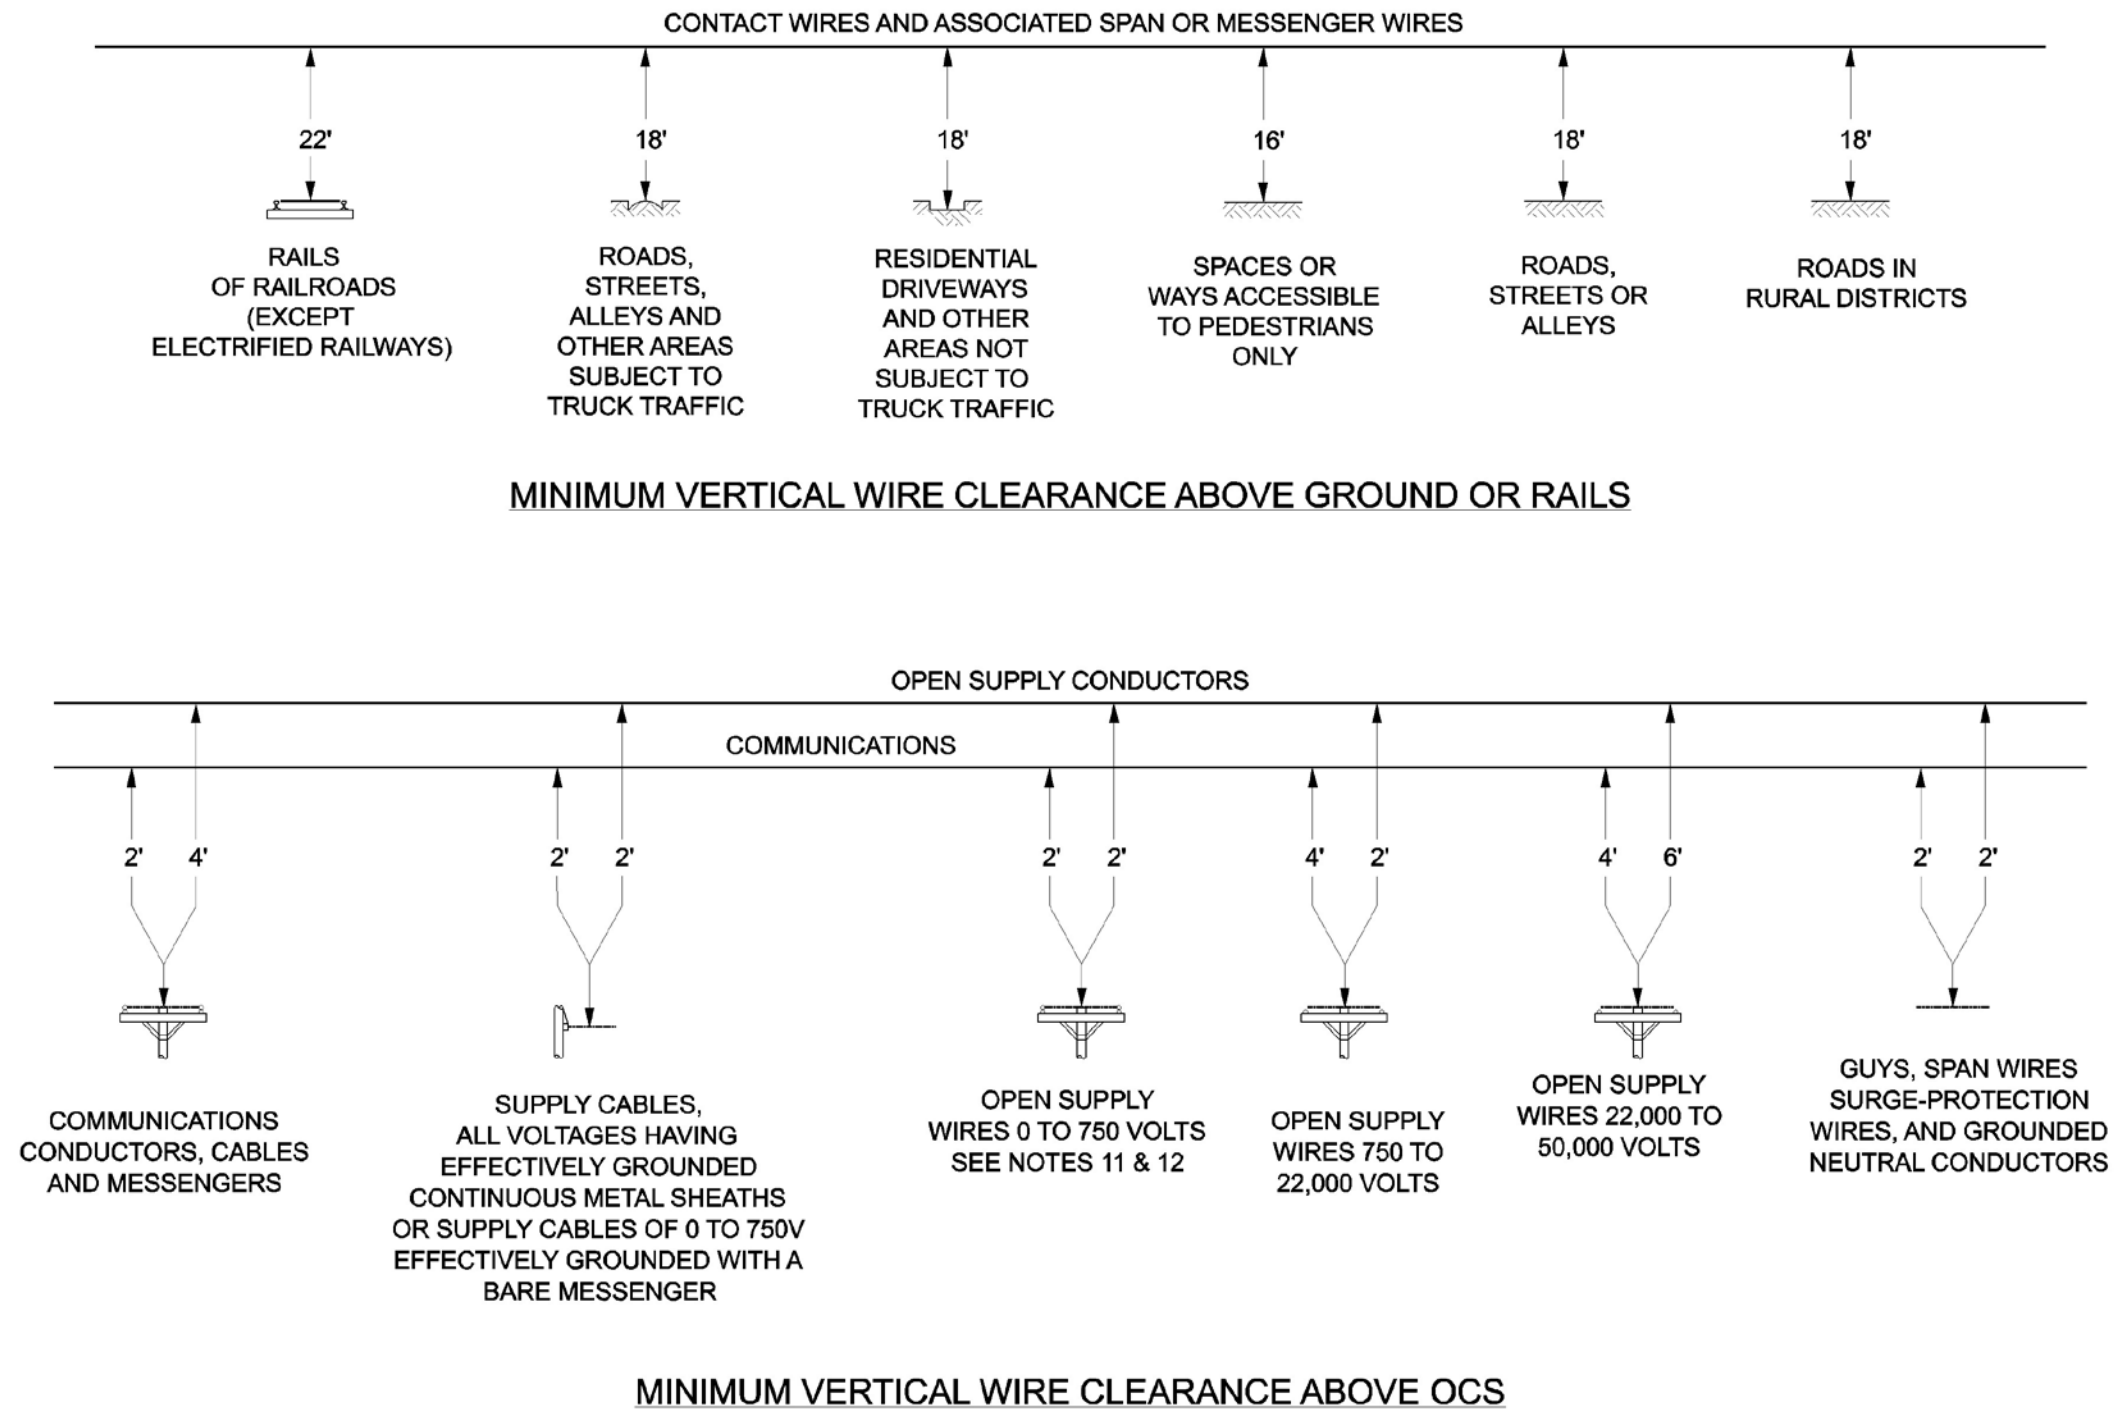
CONTACT WIRES AND ASSOCIATED SPAN OR MESSENGER WIRES

22'

RAILS OF RAILROADS (EXCEPT ELECTRIFIED RAILWAYS)

18'

ROADS, STREETS, ALLEYS AND OTHER AREAS SUBJECT TO TRUCK TRAFFIC

18'

RESIDENTIAL DRIVEWAYS AND OTHER AREAS NOT SUBJECT TO TRUCK TRAFFIC

16'

SPACES OR WAYS ACCESSIBLE TO PEDESTRIANS ONLY

18'

ROADS, STREETS OR ALLEYS

18'

ROADS IN RURAL DISTRICTS

MINIMUM VERTICAL WIRE CLEARANCE ABOVE GROUND OR RAILS

OPEN SUPPLY CONDUCTORS

COMMUNICATIONS

2' 4'

COMMUNICATIONS CONDUCTORS, CABLES AND MESSENGERS

2' 2'

SUPPLY CABLES, ALL VOLTAGES HAVING EFFECTIVELY GROUNDED CONTINUOUS METAL SHEATHS OR SUPPLY CABLES OF 0 TO 750V EFFECTIVELY GROUNDED WITH A BARE MESSENGER

2' 2'

OPEN SUPPLY WIRES 0 TO 750 VOLTS SEE NOTES 11 & 12

4' 2'

OPEN SUPPLY WIRES 750 TO 22,000 VOLTS

4' 6'

OPEN SUPPLY WIRES 22,000 TO 50,000 VOLTS

2' 2'

GUYS, SPAN WIRES SURGE-PROTECTION WIRES, AND GROUNDED NEUTRAL CONDUCTORS

MINIMUM VERTICAL WIRE CLEARANCE ABOVE OCS